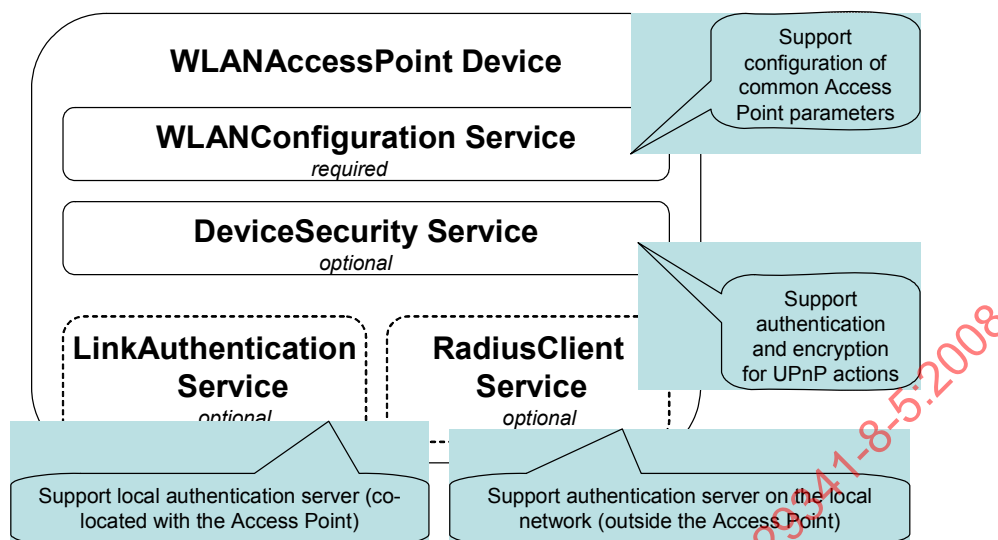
WLANAccessPoint Device

WLANConfiguration Service
required

DeviceSecurity Service
optional

LinkAuthentication Service
optional

RadiusClient Service
optional

Support configuration of common Access Point parameters

Support authentication and encryption for UPnP actions

Support local authentication server (co-located with the Access Point)

Support authentication server on the local network (outside the Access Point)

29341-8-5:2008